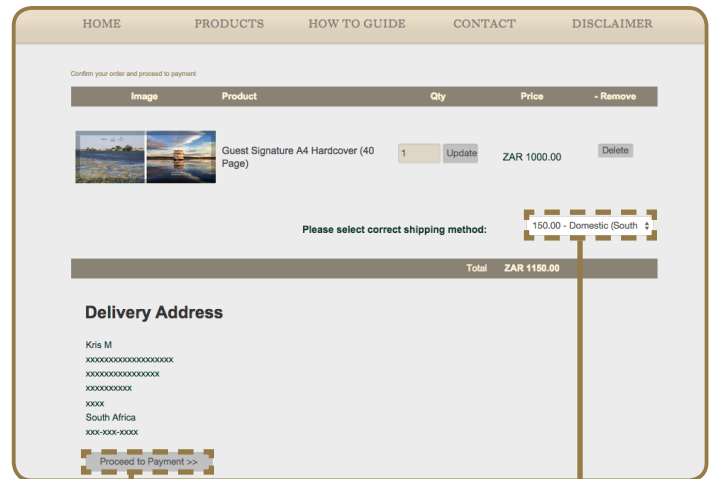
HOME PRODUCTS HOW TO GUIDE CONTACT DISCLAIMER

Confirm your order and proceed to payment

| Image | Product | Qty | Price | - Remove |
|---|---|---|---|---|
| | Guest Signature A4 Hardcover (40 Page) | 1 Update | ZAR 1000.00 | Delete |

Please select correct shipping method: 150.00 - Domestic (South

Total ZAR 1150.00

Delivery Address

Kris M
xxxxxxxxxxxxxxxxxxx
xxxxxxxxxxxxxxxxx
xxxxxxxxxx
xxxx
South Africa
xxx-xxx-xxxx

Proceed to Payment >>